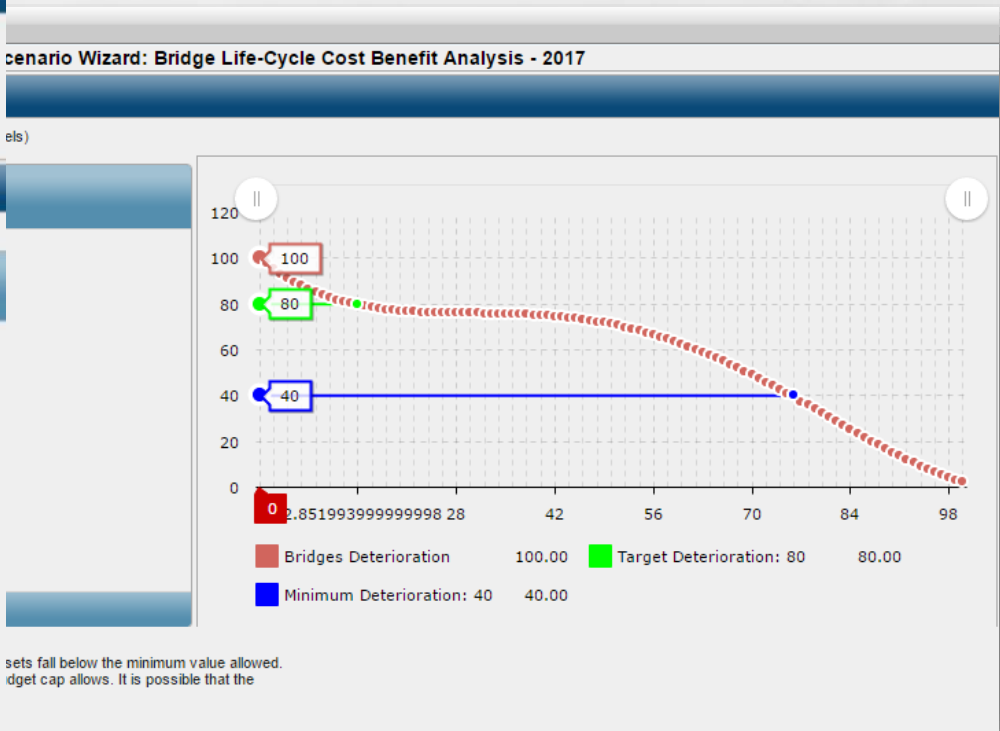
cenario Wizard: Bridge Life-Cycle Cost Benefit Analysis - 2017

els)

||

||

120
100
80
60
40
20
0

100

80

40

0

2.851993999999998 28 42 56 70 84 98

Bridges Deterioration 100.00

Target Deterioration: 80 80.00

Minimum Deterioration: 40 40.00

sets fall below the minimum value allowed.
dget cap allows. It is possible that the